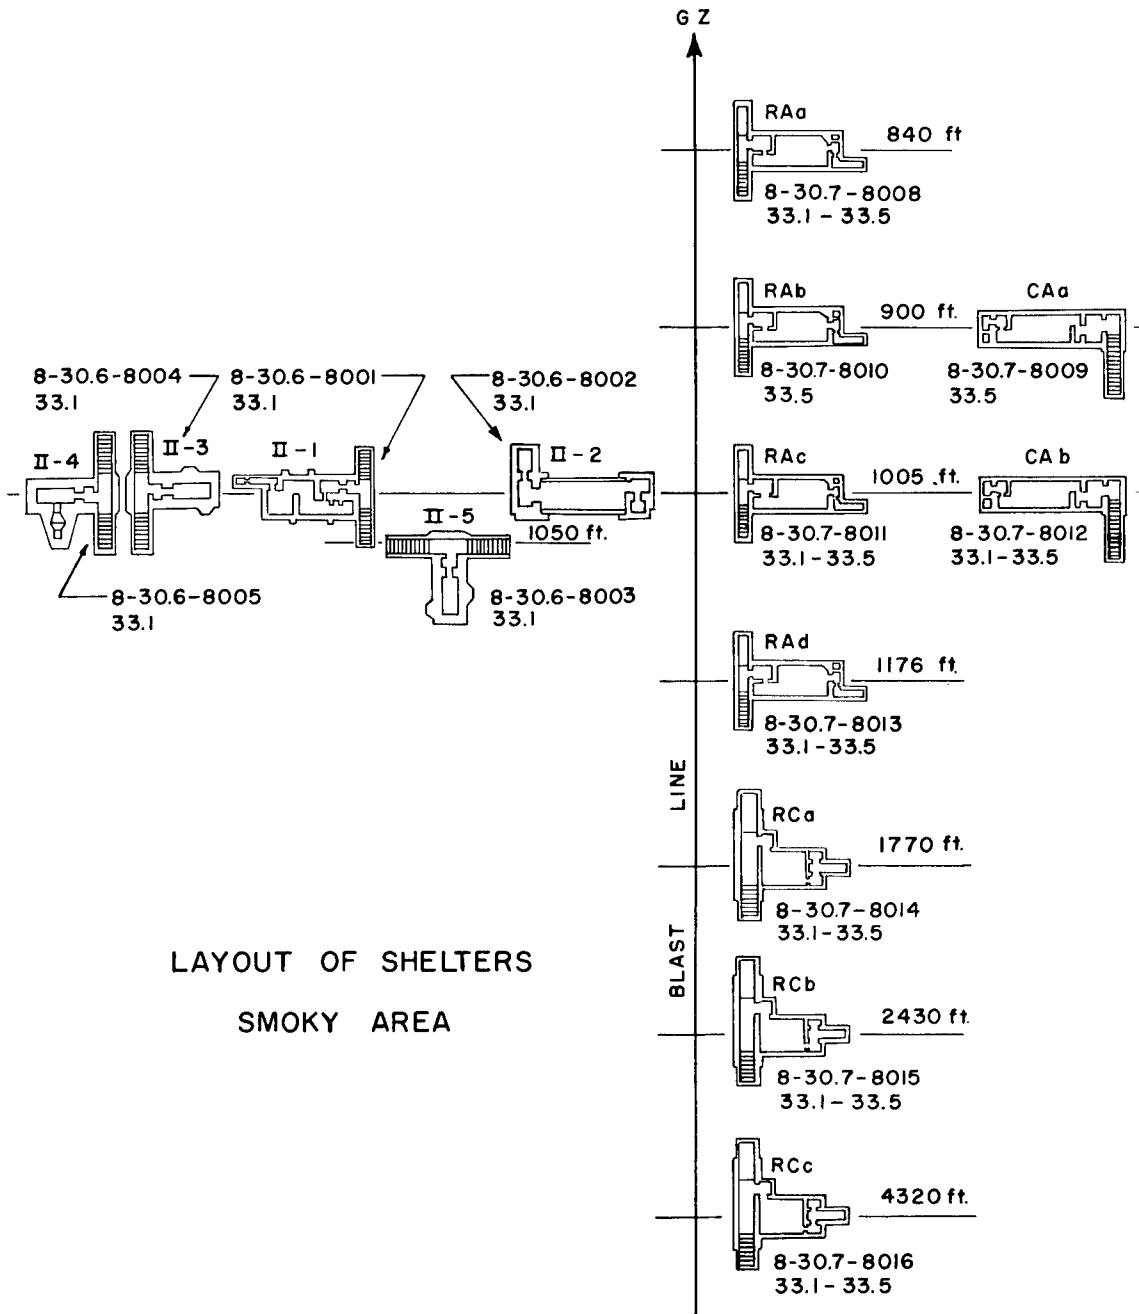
G Z

RAa
840 ft
8-30.7-8008
33.1 - 33.5

RAb
900 ft.
8-30.7-8010
33.5

CAa
8-30.7-8009
33.5

8-30.6-8004
33.1

8-30.6-8001
33.1

8-30.6-8002
33.1

II-4
II-3
II-1
II-2
II-5
1050 ft.

RAc
1005 ft.
8-30.7-8011
33.1-33.5

CA b
8-30.7-8012
33.1-33.5

8-30.6-8005
33.1

8-30.6-8003
33.1

RAd
1176 ft.
8-30.7-8013
33.1-33.5

RCa
1770 ft.
8-30.7-8014
33.1-33.5

LINE
BLAST

LAYOUT OF SHELTERS
SMOKY AREA

RCb
2430 ft.
8-30.7-8015
33.1-33.5

RCc
4320 ft.
8-30.7-8016
33.1-33.5